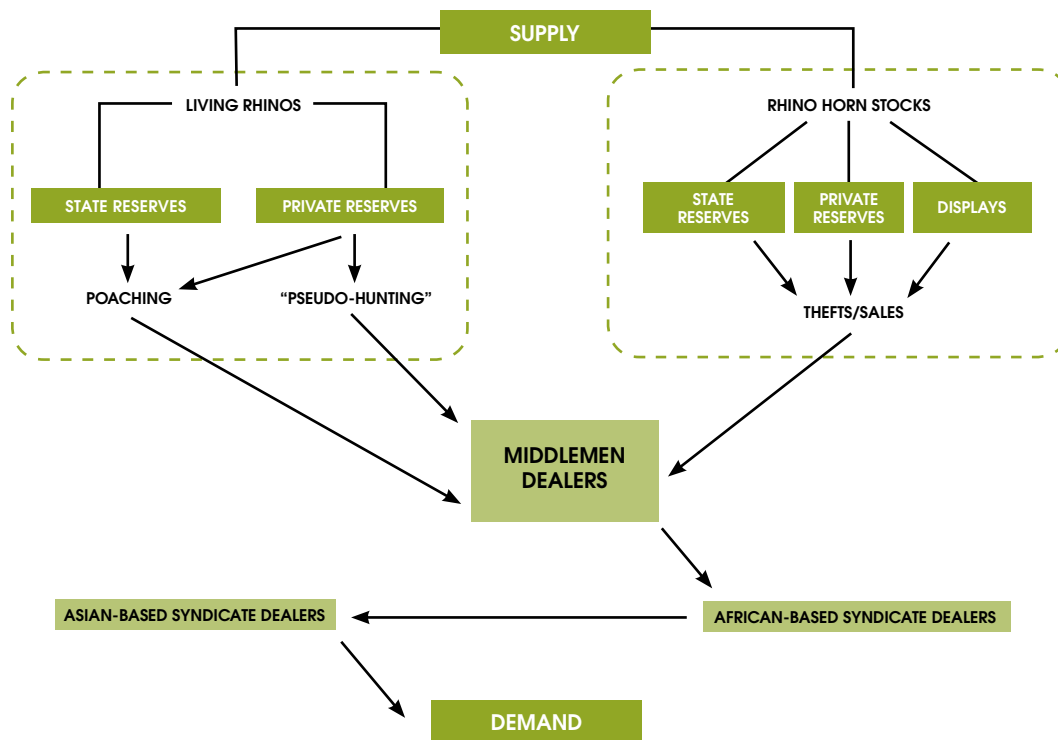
SUPPLY

LIVING RHINOS

STATE RESERVES

PRIVATE RESERVES

POACHING

"PSEUDO-HUNTING"

RHINO HORN STOCKS

STATE RESERVES

PRIVATE RESERVES

DISPLAYS

THEFTS/SALES

MIDDLEMEN DEALERS

ASIAN-BASED SYNDICATE DEALERS

AFRICAN-BASED SYNDICATE DEALERS

DEMAND